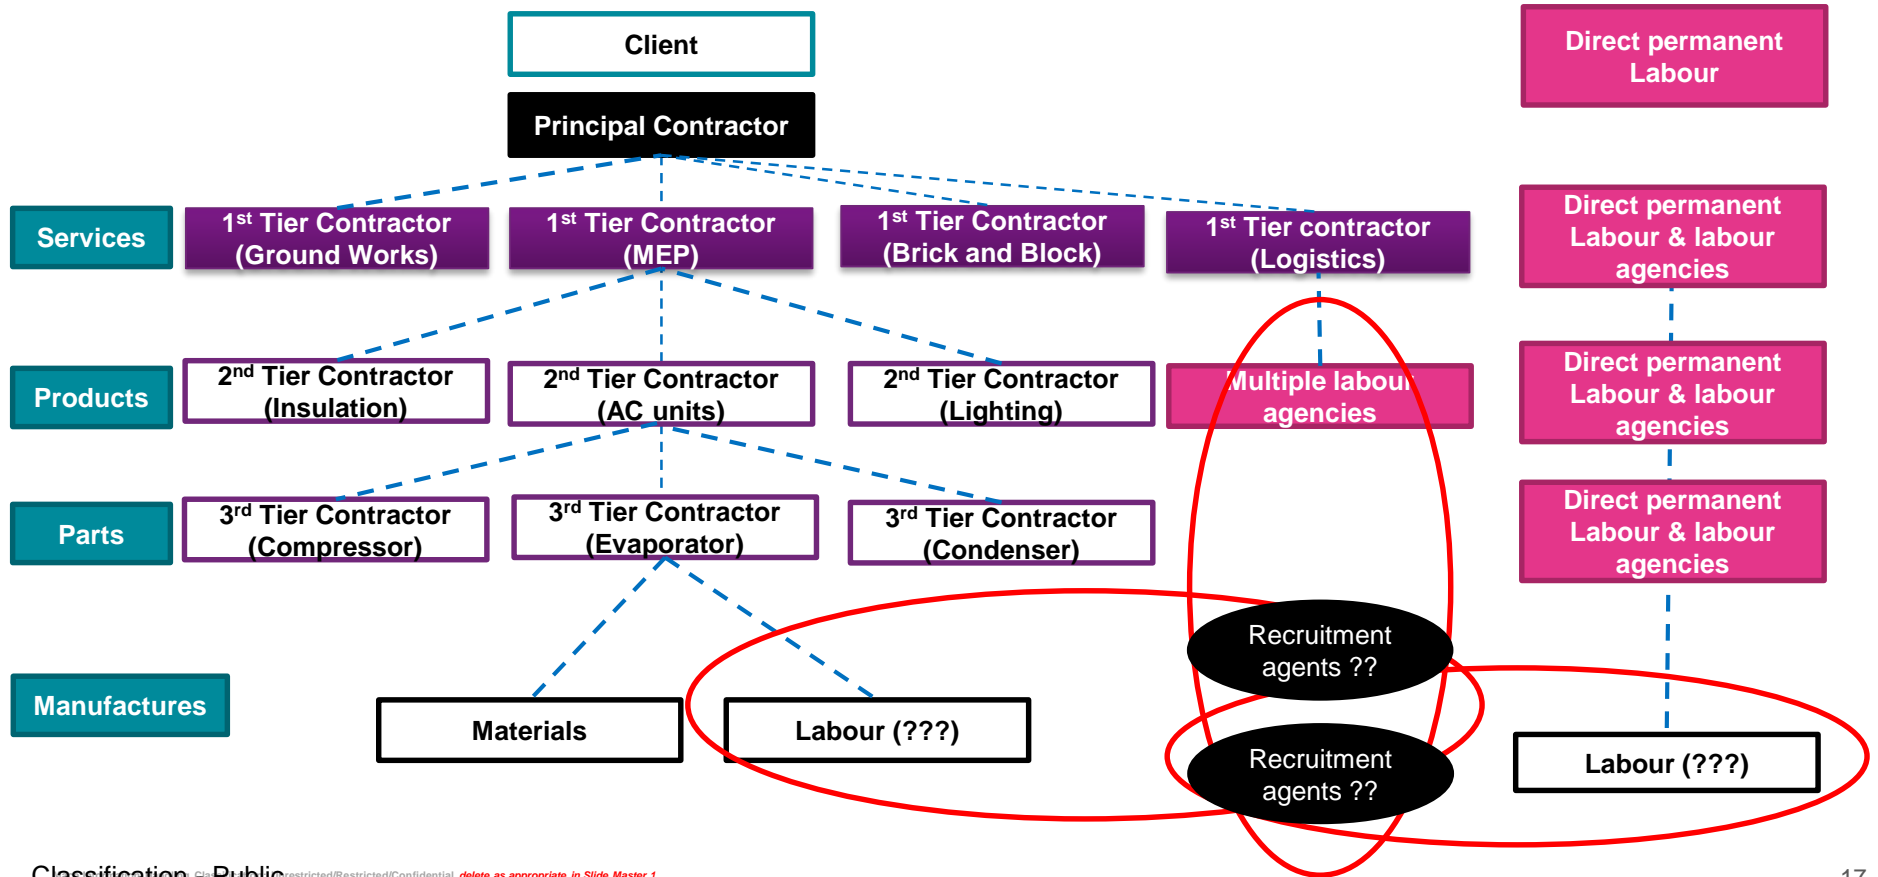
Client

Principal Contractor

Direct permanent Labour

Services

1$^{st}$ Tier Contractor (Ground Works)

1$^{st}$ Tier Contractor (MEP)

1$^{st}$ Tier Contractor (Brick and Block)

1$^{st}$ Tier contractor (Logistics)

Direct permanent Labour & labour agencies

Products

2$^{nd}$ Tier Contractor (Insulation)

2$^{nd}$ Tier Contractor (AC units)

2$^{nd}$ Tier Contractor (Lighting)

Multiple labour agencies

Direct permanent Labour & labour agencies

Parts

3$^{rd}$ Tier Contractor (Compressor)

3$^{rd}$ Tier Contractor (Evaporator)

3$^{rd}$ Tier Contractor (Condenser)

Direct permanent Labour & labour agencies

Recruitment agents ??

Manufactures

Materials

Labour (???)

Recruitment agents ??

Labour (???)

Classification: Public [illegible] restricted/Restricted/Confidential delete as appropriate in Slide Master 1

17